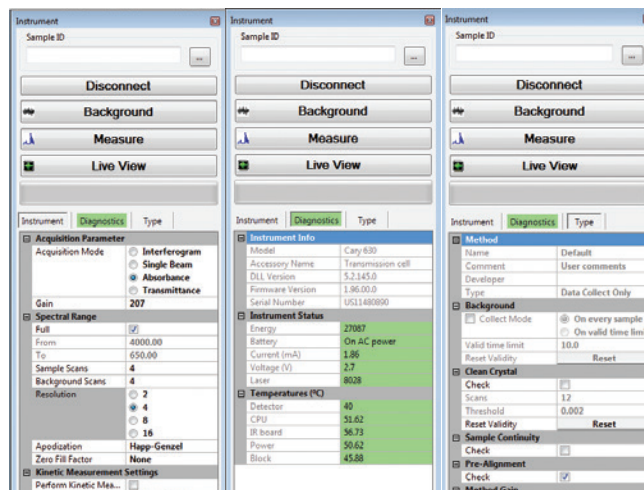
Instrument
Sample ID
...
Disconnect
Background
Measure
Live View
Instrument | Diagnostics | Type

Acquisition Parameter
Acquisition Mode: Interferogram, Single Beam, Absorbance, Transmittance
Gain: 207
Spectral Range
Full
From: 4000.00
To: 650.00
Sample Scans: 4
Background Scans: 4
Resolution: 2, 4, 8, 16
Apodization: Happ-Genzel
Zero Fill Factor: None
Kinetic Measurement Settings
Perform Kinetic Mea...

Instrument
Sample ID
...
Disconnect
Background
Measure
Live View
Instrument | Diagnostics | Type

Instrument Info
| | |
|---|---|
| Model | Cary 630 |
| Accessory Name | Transmission cell |
| DLL Version | 5.2.145.0 |
| Firmware Version | 1.96.00.0 |
| Serial Number | US11480890 |

Instrument Status
| | |
|---|---|
| Energy | 27087 |
| Battery | On AC power |
| Current (mA) | 1.86 |
| Voltage (V) | 2.7 |
| Laser | 8028 |

Temperatures (°C)
| | |
|---|---|
| Detector | 40 |
| CPU | 51.62 |
| IR board | 56.73 |
| Power | 50.62 |
| Block | 45.88 |

Instrument
Sample ID
...
Disconnect
Background
Measure
Live View
Instrument | Diagnostics | Type

Method
| | |
|---|---|
| Name | Default |
| Comment | User comments |
| Developer | |
| Type | Data Collect Only |

Background
Collect Mode: On every sample, On valid time lim
Valid time limit: 10.0
Reset Validity: Reset
Clean Crystal
Check
Scans: 12
Threshold: 0.002
Reset Validity: Reset
Sample Continuity
Check
Pre-Alignment
Check